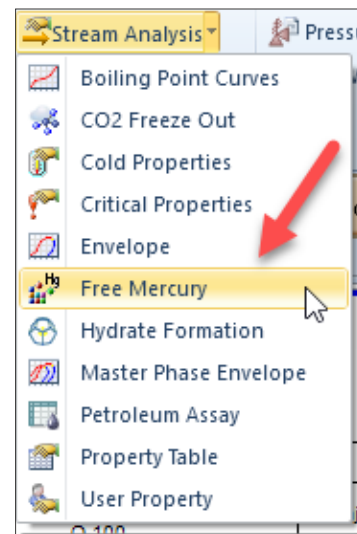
Stream Analysis
Pressu

Boiling Point Curves
CO2 Freeze Out
Cold Properties
Critical Properties
Envelope
Free Mercury
Hydrate Formation
Master Phase Envelope
Petroleum Assay
Property Table
User Property

Hg